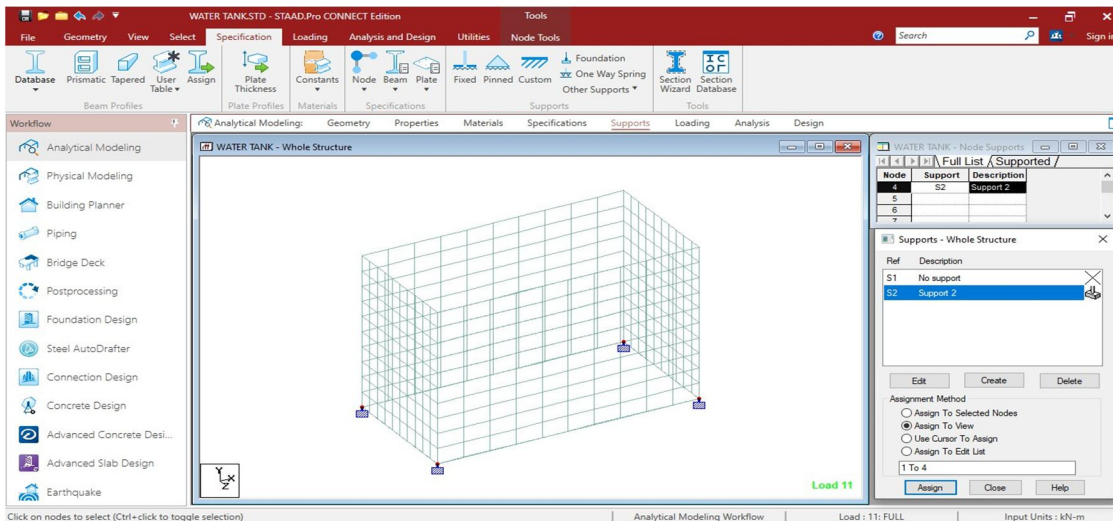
WATER TANK.STD - STAAD.Pro CONNECT Edition
Tools
File Geometry View Select Specification Loading Analysis and Design Utilities Node Tools
Search
Sign i

Database Prismatic Tapered User Table Assign
Beam Profiles
Plate Thickness
Plate Profiles
Constants
Materials
Node Beam Plate
Specifications
Fixed Pinned Custom
Foundation
One Way Spring
Other Supports
Supports
Section Wizard Section Database
Tools

Workflow
Analytical Modeling
Physical Modeling
Building Planner
Piping
Bridge Deck
Postprocessing
Foundation Design
Steel AutoDrafter
Connection Design
Concrete Design
Advanced Concrete Desi...
Advanced Slab Design
Earthquake

Analytical Modeling: Geometry Properties Materials Specifications Supports Loading Analysis Design

WATER TANK - Whole Structure
Y
X
Z
Load 11

WATER TANK - Node Supports
Full List Supported

| Node | Support | Description |
|---|---|---|
| 4 | S2 | Support 2 |
| 5 | | |
| 6 | | |

Supports - Whole Structure
| Ref | Description |
|---|---|
| S1 | No support |
| S2 | Support 2 |

Edit Create Delete
Assignment Method
Assign To Selected Nodes
Assign To View
Use Cursor To Assign
Assign To Edit List
1 To 4
Assign Close Help

Click on nodes to select (Ctrl+click to toggle selection)
Analytical Modeling Workflow
Load : 11: FULL
Input Units : kN-m